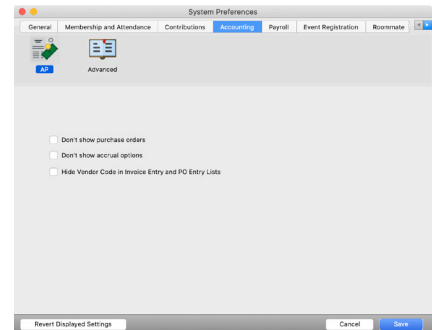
System Preferences

General | Membership and Attendance | Contributions | Accounting | Payroll | Event Registration | Roommate

AP
Advanced

Don't show purchase orders
Don't show accrual options
Hide Vendor Code in Invoice Entry and PO Entry Lists

Revert Displayed Settings
Cancel
Save